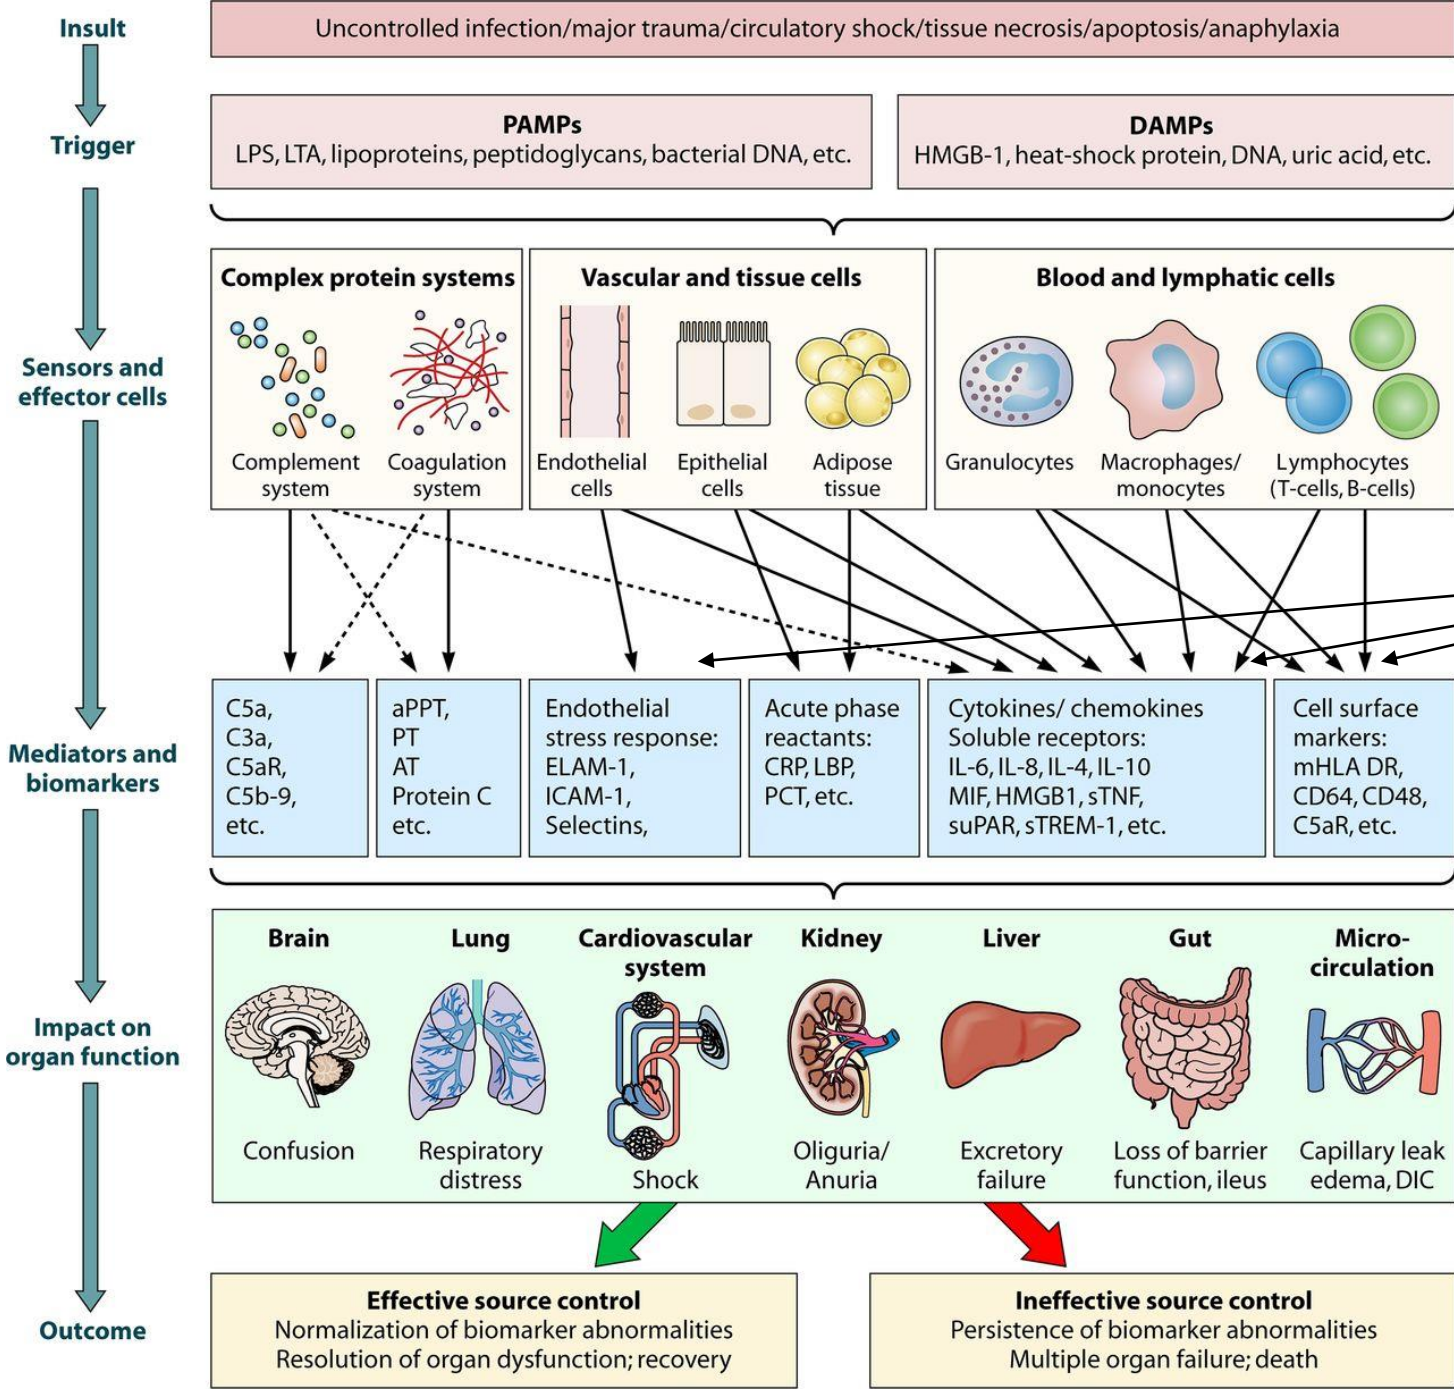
Insult

Uncontrolled infection/major trauma/circulatory shock/tissue necrosis/apoptosis/anaphylaxia

Trigger

PAMPs
LPS, LTA, lipoproteins, peptidoglycans, bacterial DNA, etc.

DAMPs
HMGB-1, heat-shock protein, DNA, uric acid, etc.

Sensors and effector cells

Complex protein systems
Complement system
Coagulation system

Vascular and tissue cells
Endothelial cells
Epithelial cells
Adipose tissue

Blood and lymphatic cells
Granulocytes
Macrophages/ monocytes
Lymphocytes (T-cells, B-cells)

Mediators and biomarkers

C5a, C3a, C5aR, C5b-9, etc.

aPPT, PT AT Protein C etc.

Endothelial stress response: ELAM-1, ICAM-1, Selectins,

Acute phase reactants: CRP, LBP, PCT, etc.

Cytokines/ chemokines Soluble receptors: IL-6, IL-8, IL-4, IL-10 MIF, HMGB1, sTNF, suPAR, sTREM-1, etc.

Cell surface markers: mHLA DR, CD64, CD48, C5aR, etc.

Impact on organ function

Brain
Confusion

Lung
Respiratory distress

Cardiovascular system
Shock

Kidney
Oliguria/ Anuria

Liver
Excretory failure

Gut
Loss of barrier function, ileus

Micro-circulation
Capillary leak edema, DIC

Outcome

Effective source control
Normalization of biomarker abnormalities
Resolution of organ dysfunction; recovery

Ineffective source control
Persistence of biomarker abnormalities
Multiple organ failure; death